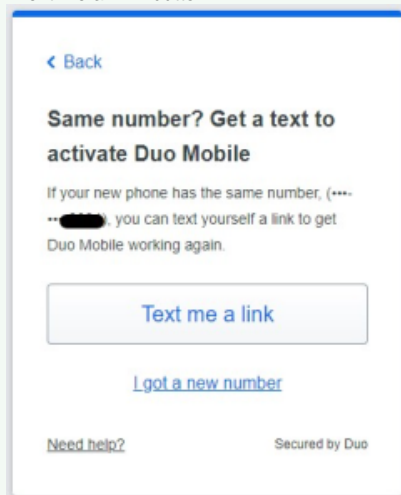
< Back

Same number? Get a text to activate Duo Mobile

If your new phone has the same number, (•••-•••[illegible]), you can text yourself a link to get Duo Mobile working again.

Text me a link

I got a new number

Need help?

Secured by Duo